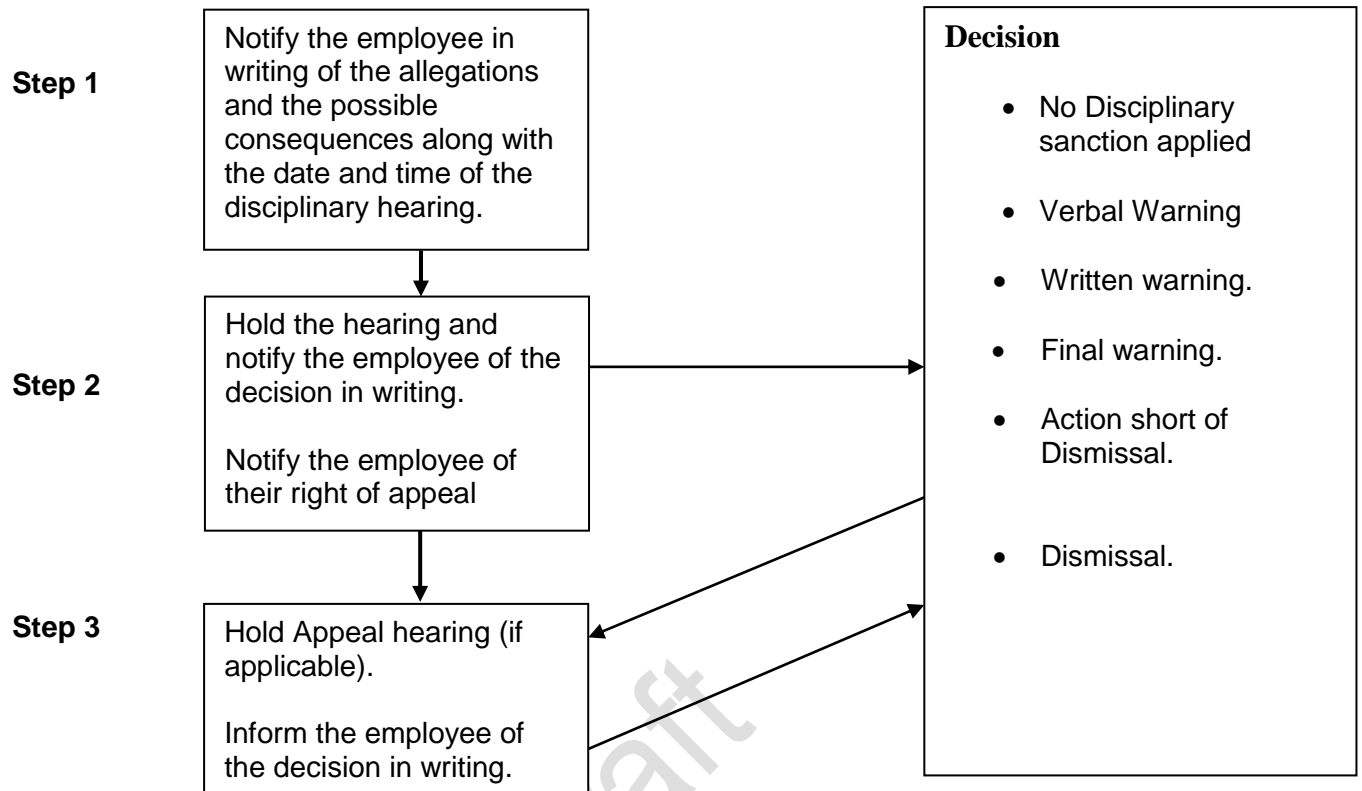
Step 1

Notify the employee in writing of the allegations and the possible consequences along with the date and time of the disciplinary hearing.

Step 2

Hold the hearing and notify the employee of the decision in writing.

Notify the employee of their right of appeal

Step 3

Hold Appeal hearing (if applicable).

Inform the employee of the decision in writing.

Decision

- No Disciplinary sanction applied
- Verbal Warning
- Written warning.
- Final warning.
- Action short of Dismissal.
- Dismissal.

aft